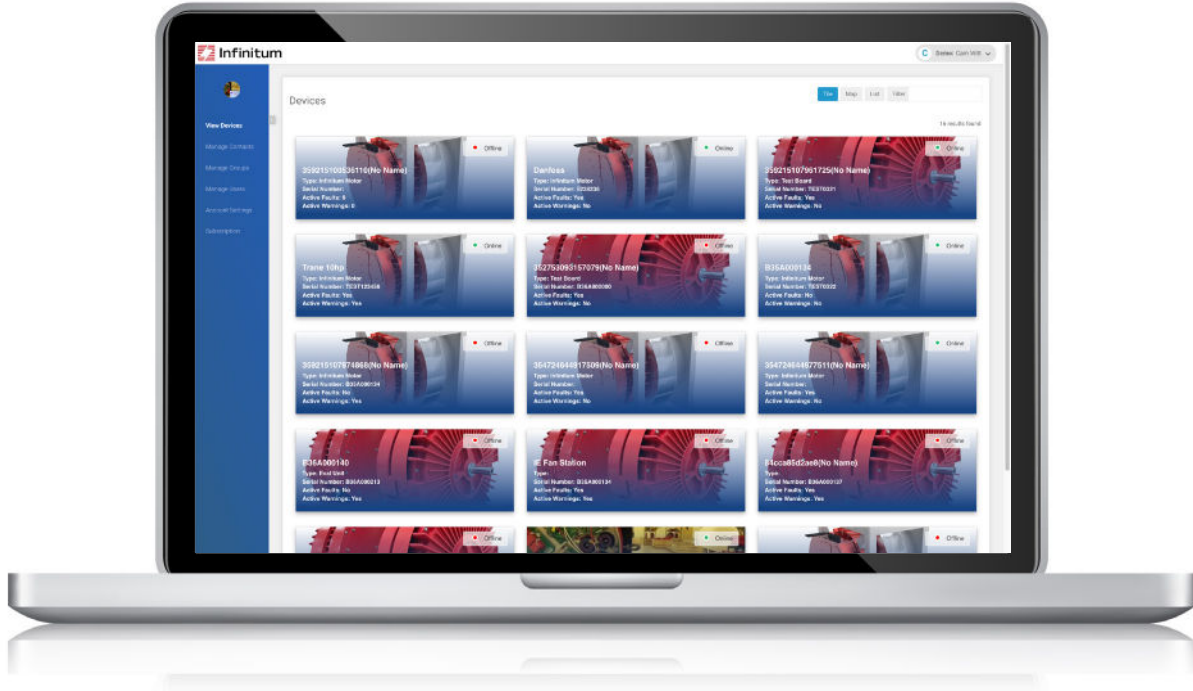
Infinitum

C Select: Cash Will

View Devices
Manage Contacts
Manage Groups
Manage Users
Account Settings
Subscription

Devices

Tile Map List Filter

16 results found

Offline
359215100535110(No Name)
Type: Infinitum Motor
Serial Number:
Active Faults: 0
Active Warnings: 0

Online
Danfoss
Type: Infinitum Motor
Serial Number: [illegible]
Active Faults: Yes
Active Warnings: No

Online
359215107991725(No Name)
Type: Test Board
Serial Number: TEST0321
Active Faults: Yes
Active Warnings: No

Online
Trane 10hp
Type: Infinitum Motor
Serial Number: TEST123456
Active Faults: Yes
Active Warnings: Yes

Offline
352753093157079(No Name)
Type: Test Board
Serial Number: B36A000080
Active Faults: Yes
Active Warnings: No

Online
B36A000134
Type: Infinitum Motor
Serial Number: TEST0322
Active Faults: No
Active Warnings: No

Offline
359215107974868(No Name)
Type: Infinitum Motor
Serial Number: B36A000134
Active Faults: No
Active Warnings: Yes

Offline
354724644917509(No Name)
Type: Infinitum Motor
Serial Number:
Active Faults: Yes
Active Warnings: No

Offline
354724644977511(No Name)
Type: Infinitum Motor
Serial Number:
Active Faults: Yes
Active Warnings: Yes

Offline
B36A000140
Type: Pod Unit
Serial Number: B36A000213
Active Faults: No
Active Warnings: Yes

Offline
IE Fan Station
Type:
Serial Number: B36A000134
Active Faults: Yes
Active Warnings: No

Offline
84cca85d2ae8(No Name)
Type:
Serial Number: B36A000137
Active Faults: Yes
Active Warnings: Yes

Offline

Online

Offline